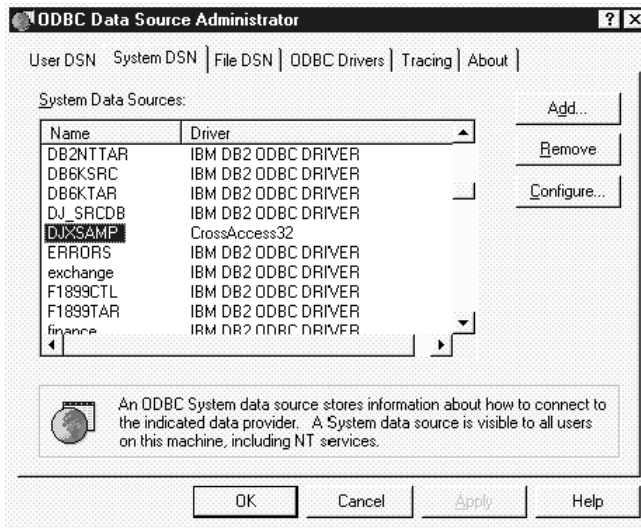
ODBC Data Source Administrator

? ×

User DSN | System DSN | File DSN | ODBC Drivers | Tracing | About

System Data Sources:

| Name | Driver |
|---|---|
| DB2NTTAR | IBM DB2 ODBC DRIVER |
| DB6KSRC | IBM DB2 ODBC DRIVER |
| DB6KTAR | IBM DB2 ODBC DRIVER |
| DJ_SRCDB | IBM DB2 ODBC DRIVER |
| DJXSAMP | CrossAccess32 |
| ERRORS | IBM DB2 ODBC DRIVER |
| exchange | IBM DB2 ODBC DRIVER |
| F1899CTL | IBM DB2 ODBC DRIVER |
| F1899TAR | IBM DB2 ODBC DRIVER |
| finance | IBM DB2 ODBC DRIVER |

Add...

Remove

Configure...

An ODBC System data source stores information about how to connect to the indicated data provider. A System data source is visible to all users on this machine, including NT services.

OK

Cancel

Apply

Help